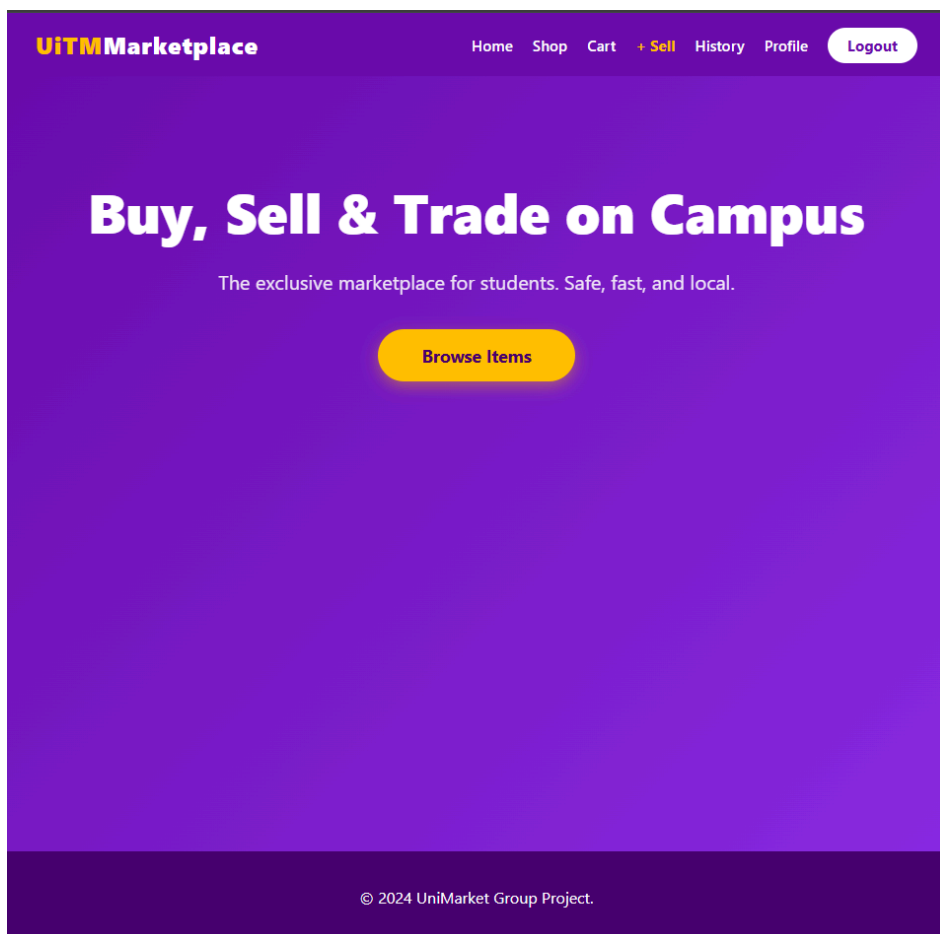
UiTMMarketplace

Home Shop Cart + Sell History Profile Logout

Buy, Sell & Trade on Campus

The exclusive marketplace for students. Safe, fast, and local.

Browse Items

© 2024 UniMarket Group Project.